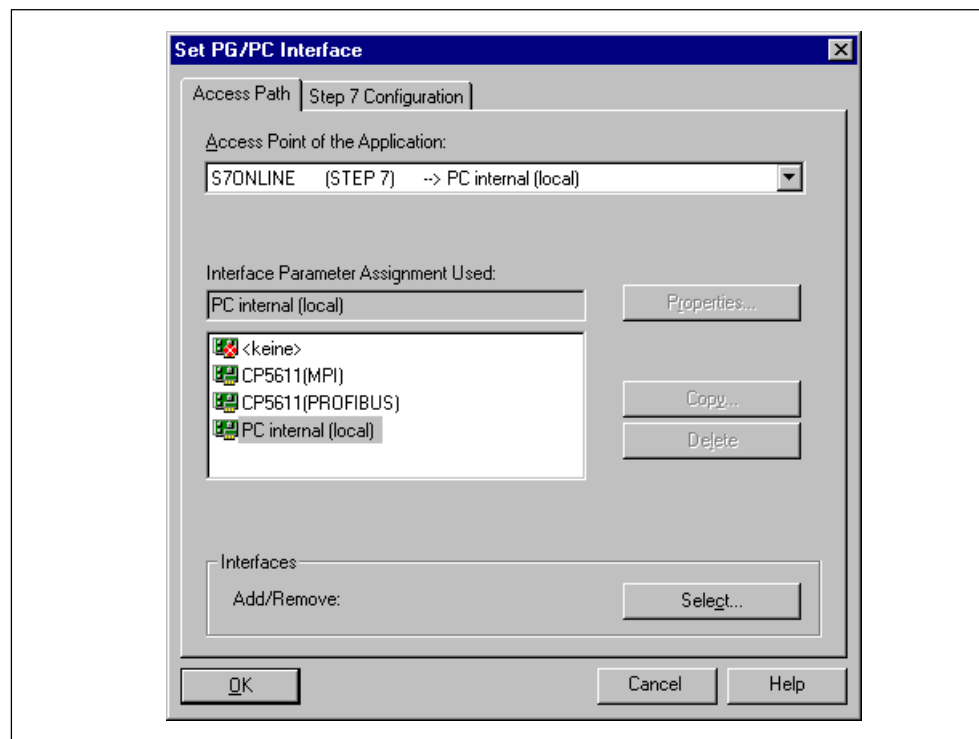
Set PG/PC Interface

Access Path | Step 7 Configuration

Access Point of the Application:

S7ONLINE (STEP 7) --> PC internal (local)

Interface Parameter Assignment Used:

PC internal (local)

Properties...

<keine>
CP5611(MPI)
CP5611(PROFIBUS)
PC internal (local)

Copy...

Delete

Interfaces

Add/Remove:

Select...

OK

Cancel

Help